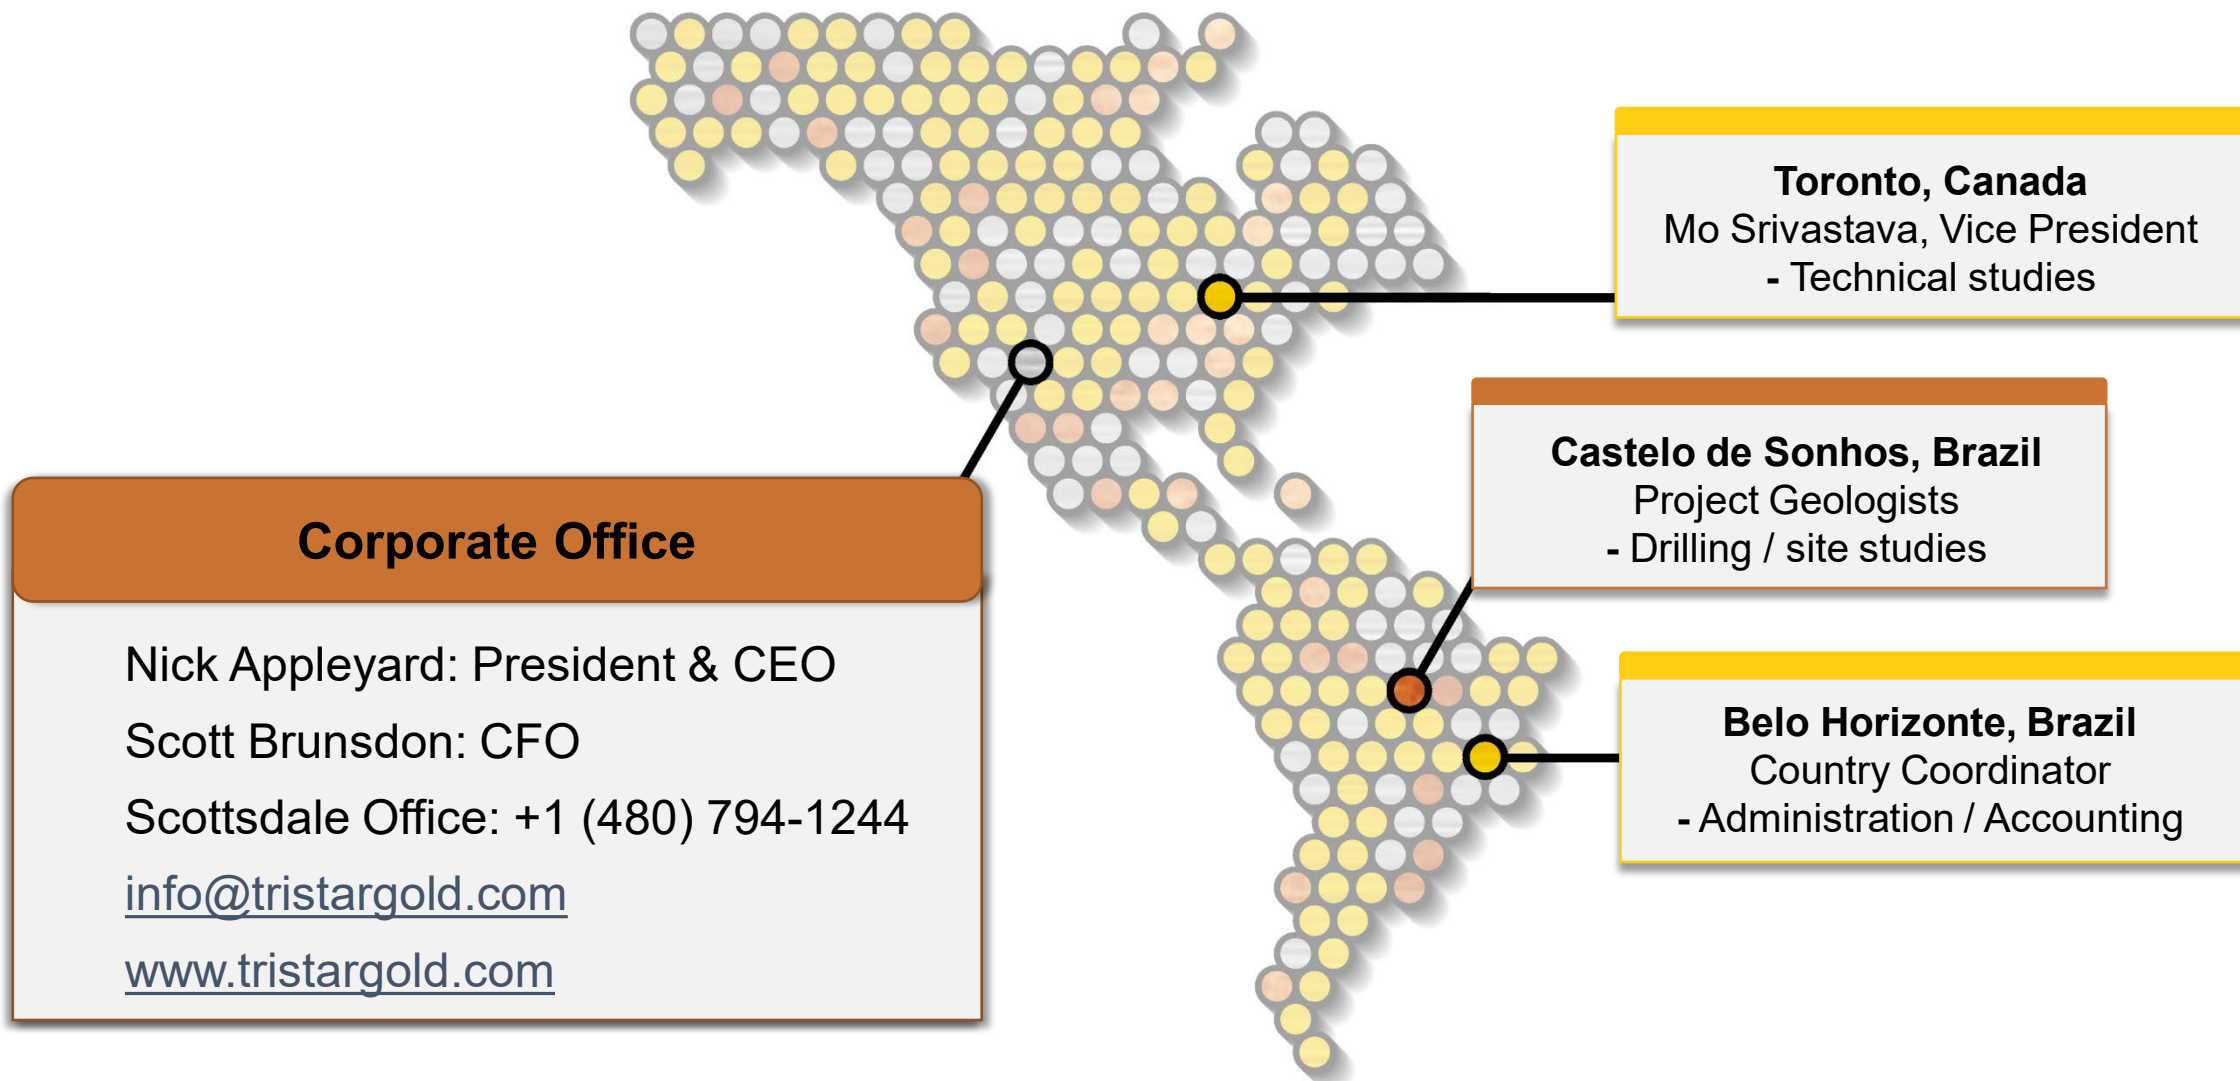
Toronto, Canada
Mo Srivastava, Vice President
- Technical studies

Castelo de Sonhos, Brazil
Project Geologists
- Drilling / site studies

Belo Horizonte, Brazil
Country Coordinator
- Administration / Accounting

Corporate Office

Nick Appleyard: President & CEO

Scott Brunsdon: CFO

Scottsdale Office: +1 (480) 794-1244

info@tristargold.com

www.tristargold.com